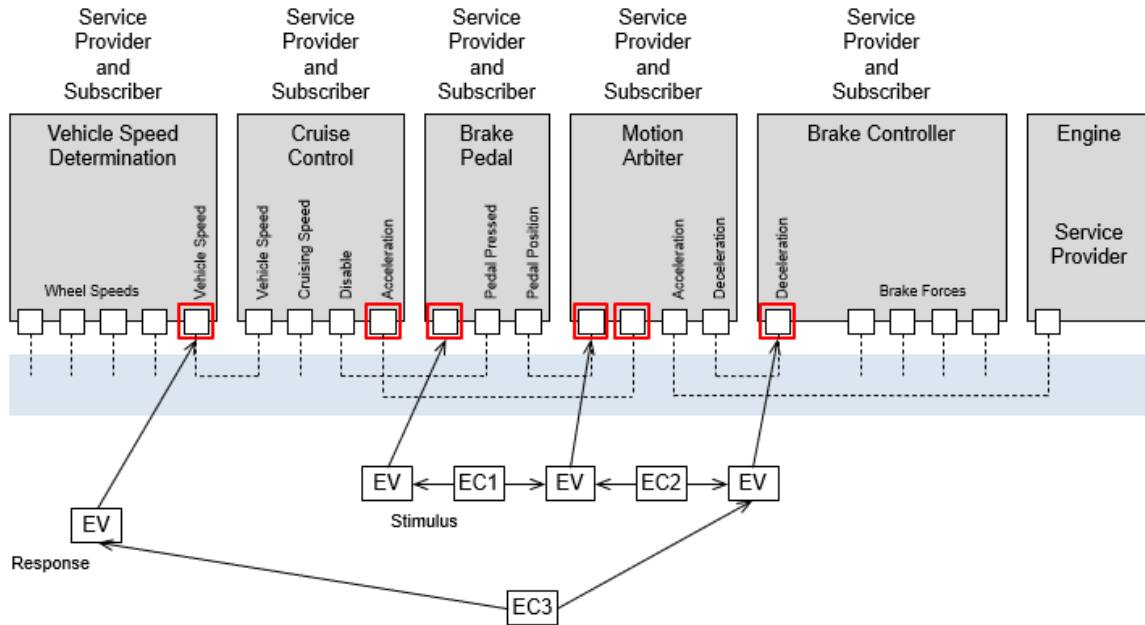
Service Provider and Subscriber

Vehicle Speed Determination

Wheel Speeds

Vehicle Speed

Service Provider and Subscriber

Cruise Control

Vehicle Speed

Cruising Speed

Disable

Acceleration

Service Provider and Subscriber

Brake Pedal

Pedal Pressed

Pedal Position

Service Provider and Subscriber

Motion Arbiter

Acceleration

Deceleration

Service Provider and Subscriber

Brake Controller

Deceleration

Brake Forces

Engine

Service Provider

EV

EC1

EV

EC2

EV

Stimulus

EV

Response

EC3